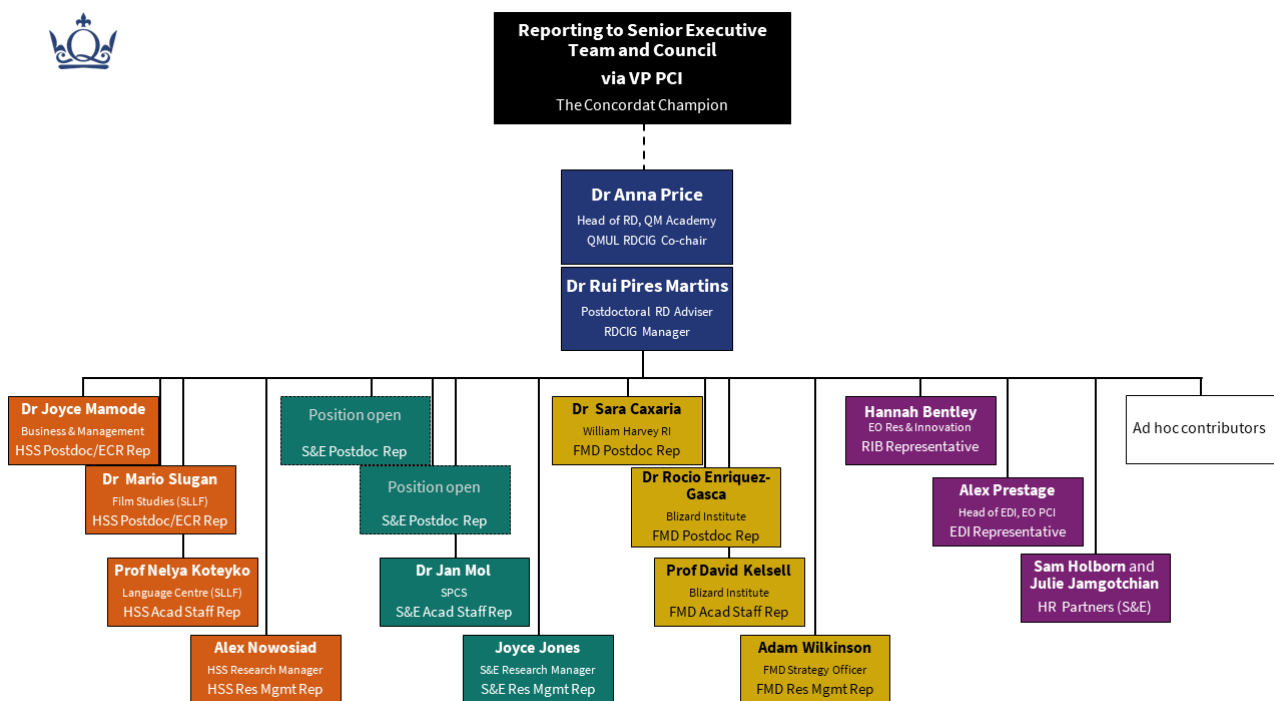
Reporting to Senior Executive Team and Council
via VP PCI
The Concordat Champion

Dr Anna Price
Head of RD, QM Academy
QMUL RDCIG Co-chair

Dr Rui Pires Martins
Postdoctoral RD Adviser
RDCIG Manager

Dr Joyce Mamode
Business & Management
HSS Postdoc/ECR Rep

Dr Mario Slugan
Film Studies (SLLF)
HSS Postdoc/ECR Rep

Prof Nelya Koteyko
Language Centre (SLLF)
HSS Acad Staff Rep

Alex Nowosiad
HSS Research Manager
HSS Res Mgmt Rep

Position open
S&E Postdoc Rep

Position open
S&E Postdoc Rep

Dr Jan Mol
SPCS
S&E Acad Staff Rep

Joyce Jones
S&E Research Manager
S&E Res Mgmt Rep

Dr Sara Caxaria
William Harvey RI
FMD Postdoc Rep

Dr Rocio Enriquez-Gasca
Blizard Institute
FMD Postdoc Rep

Prof David Kelsell
Blizard Institute
FMD Acad Staff Rep

Adam Wilkinson
FMD Strategy Officer
FMD Res Mgmt Rep

Hannah Bentley
EO Res & Innovation
RIB Representative

Alex Prestage
Head of EDI, EO PCI
EDI Representative

Sam Holborn and Julie Jamgotchian
HR Partners (S&E)

Ad hoc contributors